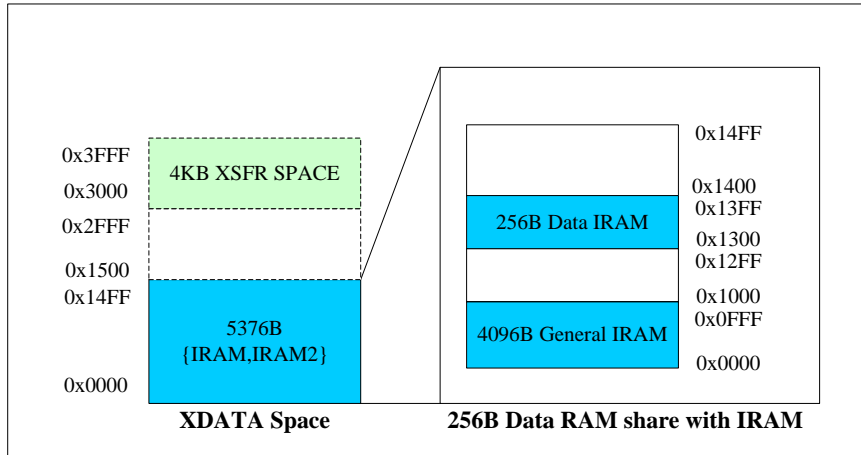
0x3FFF
0x3000
0x2FFF
0x1500
0x14FF
0x0000

4KB XSFR SPACE

5376B
{IRAM,IRAM2}

XDATA Space

0x14FF
0x1400
0x13FF
0x1300
0x12FF
0x1000
0x0FFF
0x0000

256B Data IRAM

4096B General IRAM

256B Data RAM share with IRAM